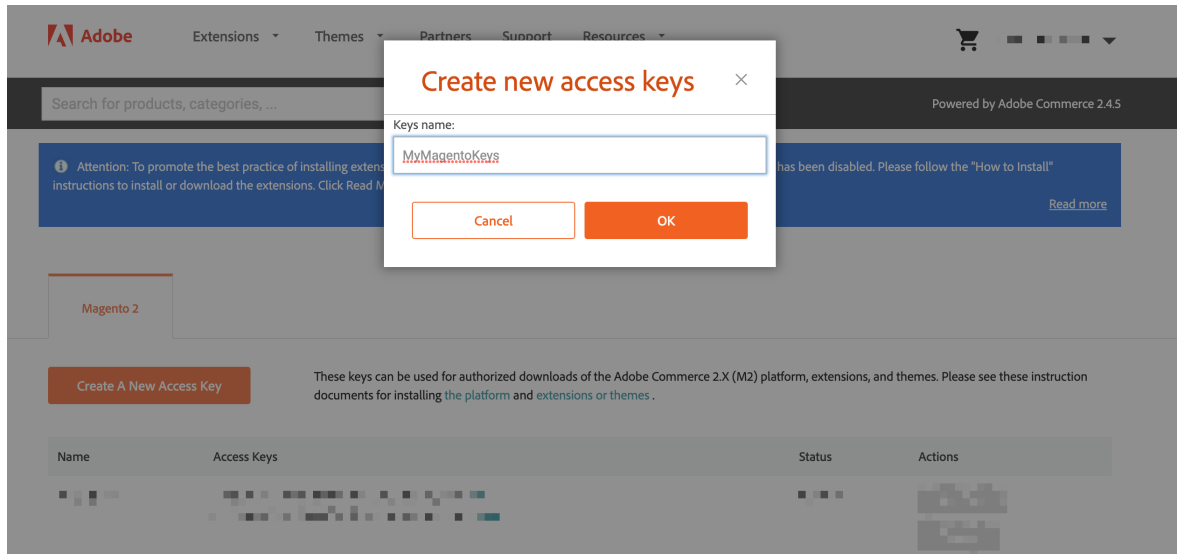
Adobe Extensions Themes Partners Support Resources

Search for products, categories, ...

Powered by Adobe Commerce 2.4.5

Attention: To promote the best practice of installing extens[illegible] has been disabled. Please follow the "How to Install" instructions to install or download the extensions. Click Read M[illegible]

Read more

Create new access keys

×

Keys name:

MyMagentoKeys

Cancel

OK

Magento 2

Create A New Access Key

These keys can be used for authorized downloads of the Adobe Commerce 2.X (M2) platform, extensions, and themes. Please see these instruction documents for installing the platform and extensions or themes .

| Name | Access Keys | Status | Actions |
|---|---|---|---|
| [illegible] | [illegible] | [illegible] | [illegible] |